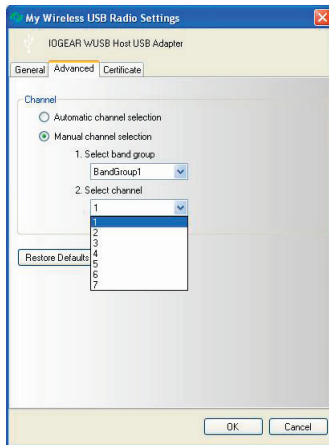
My Wireless USB Radio Settings

IOGEAR WUSB Host USB Adapter

General | Advanced | Certificate

Channel

Automatic channel selection

Manual channel selection

1. Select band group

BandGroup1

2. Select channel

1

1
2
3
4
5
6
7

Restore Defaults

OK | Cancel